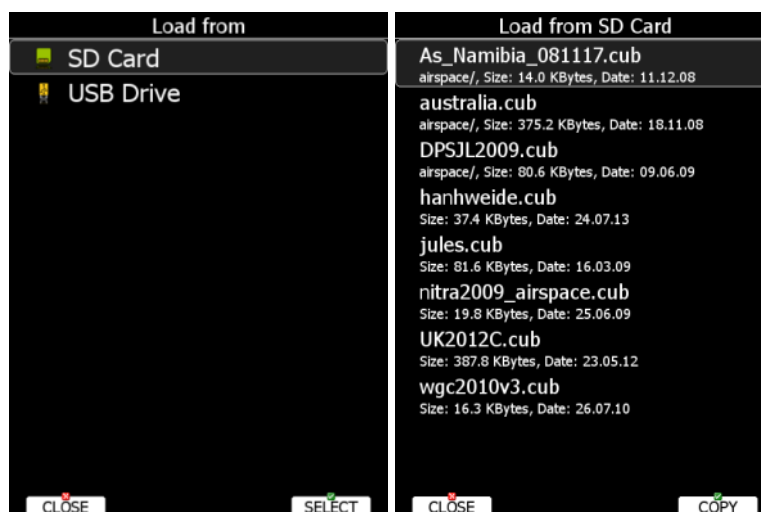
Load from

SD Card

USB Drive

CLOSE SELECT

Load from SD Card

As_Namibia_081117.cub
airspace/, Size: 14.0 KBytes, Date: 11.12.08

australia.cub
airspace/, Size: 375.2 KBytes, Date: 18.11.08

DPSJL2009.cub
airspace/, Size: 80.6 KBytes, Date: 09.06.09

hanhweide.cub
Size: 37.4 KBytes, Date: 24.07.13

jules.cub
Size: 81.6 KBytes, Date: 16.03.09

nitra2009_airspace.cub
Size: 19.8 KBytes, Date: 25.06.09

UK2012C.cub
Size: 387.8 KBytes, Date: 23.05.12

wgc2010v3.cub
Size: 16.3 KBytes, Date: 26.07.10

CLOSE COPY